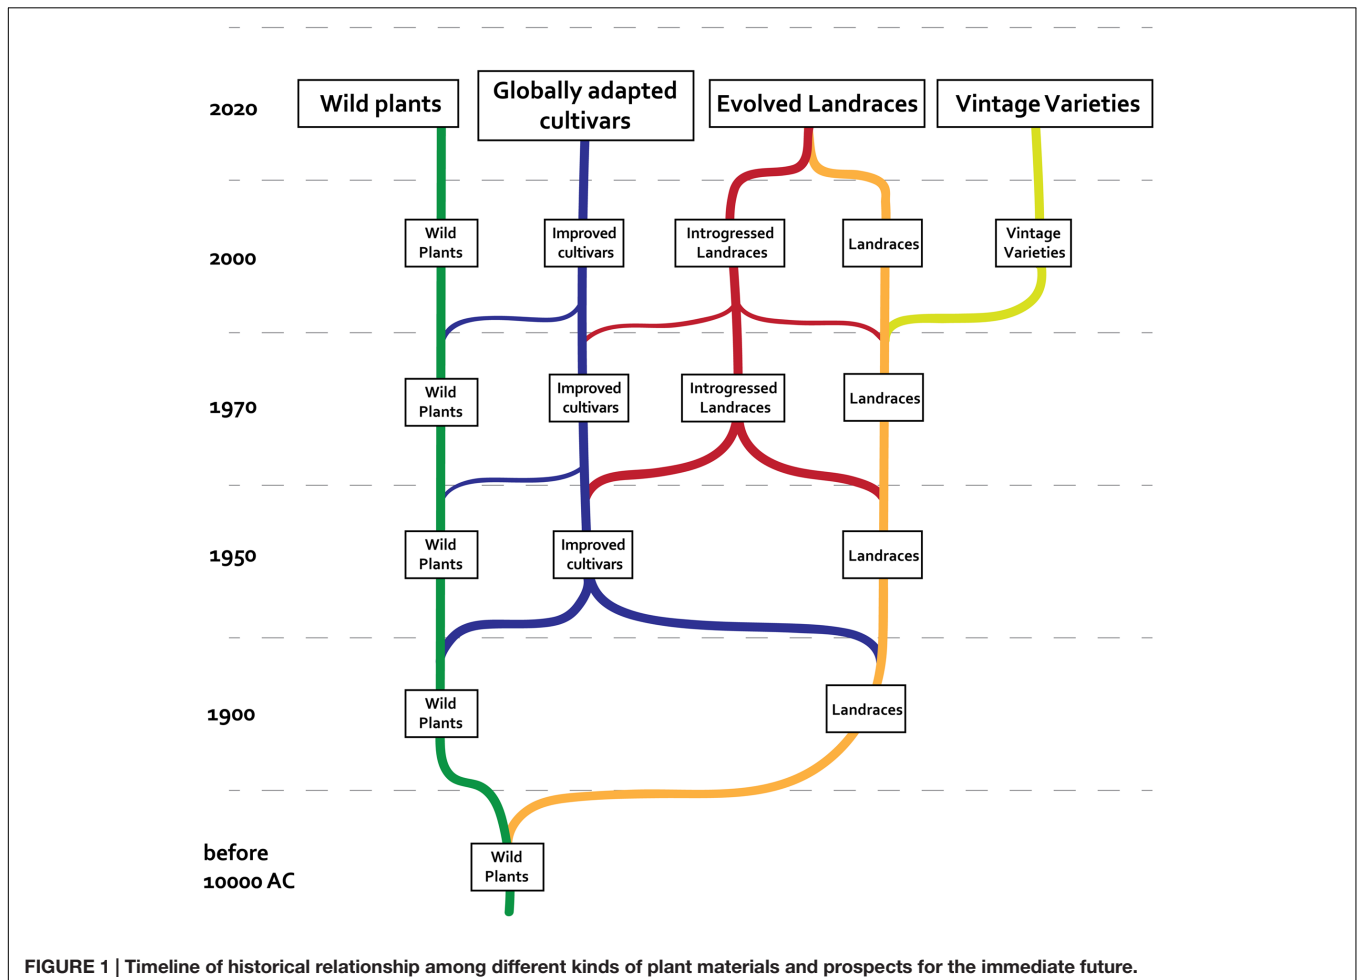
2020

Wild plants

Globally adapted cultivars

Evolved Landraces

Vintage Varieties

2000

Wild Plants

Improved cultivars

Introgressed Landraces

Landraces

Vintage Varieties

1970

Wild Plants

Improved cultivars

Introgressed Landraces

Landraces

1950

Wild Plants

Improved cultivars

Landraces

1900

Wild Plants

Landraces

before 10000 AC

Wild Plants

FIGURE 1 | Timeline of historical relationship among different kinds of plant materials and prospects for the immediate future.